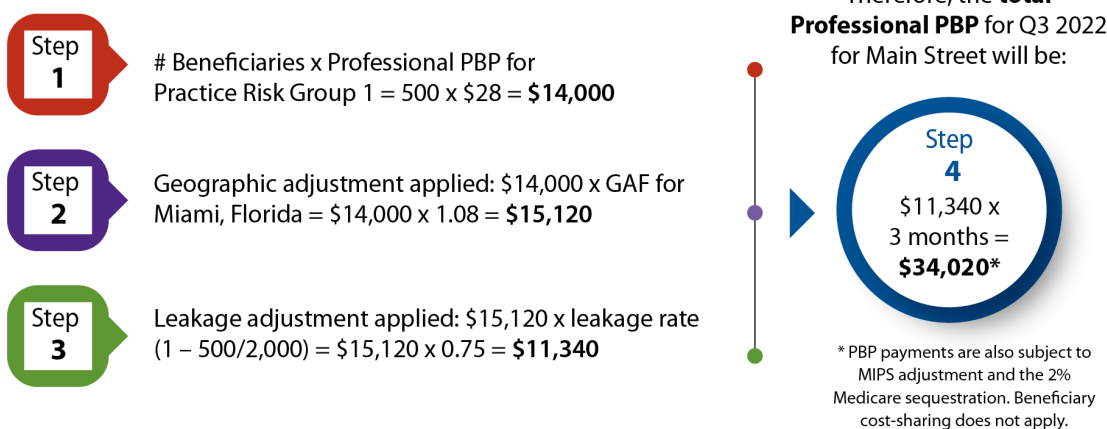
Step 1

# Beneficiaries x Professional PBP for Practice Risk Group 1 = 500 x $28 = **$14,000**

Step 2

Geographic adjustment applied: $14,000 x GAF for Miami, Florida = $14,000 x 1.08 = **$15,120**

Step 3

Leakage adjustment applied: $15,120 x leakage rate (1 – 500/2,000) = $15,120 x 0.75 = **$11,340**

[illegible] **Professional PBP** for Q3 2022 for Main Street will be:

Step 4

$11,340 x 3 months = **$34,020***

* PBP payments are also subject to MIPS adjustment and the 2% Medicare sequestration. Beneficiary cost-sharing does not apply.